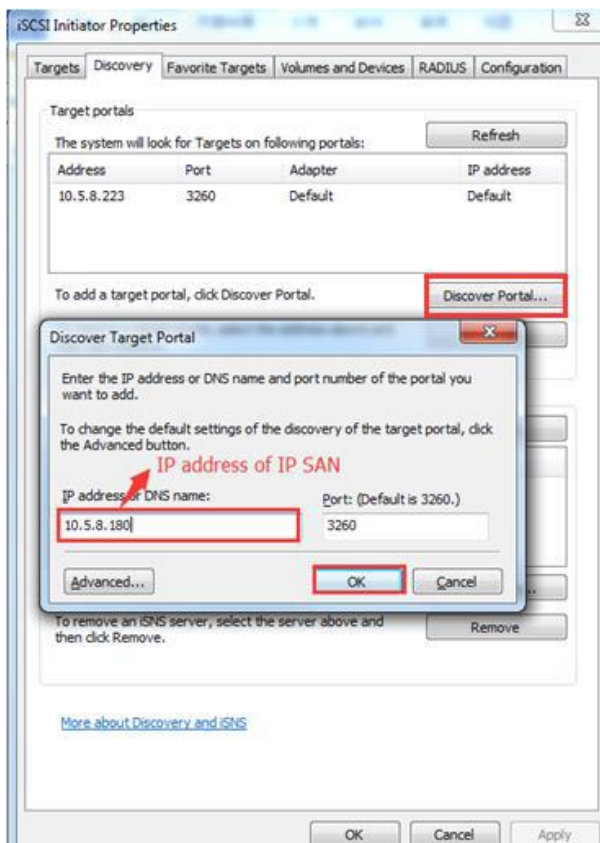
iSCSI Initiator Properties

Targets | Discovery | Favorite Targets | Volumes and Devices | RADIUS | Configuration

Target portals

The system will look for Targets on following portals:

Refresh

| Address | Port | Adapter | IP address |
|---|---|---|---|
| 10.5.8.223 | 3260 | Default | Default |

To add a target portal, click Discover Portal.

Discover Portal...

Discover Target Portal

Enter the IP address or DNS name and port number of the portal you want to add.

To change the default settings of the discovery of the target portal, click the Advanced button.

IP address of IP SAN

IP address or DNS name:

Port: (Default is 3260.)

10.5.8.180

3260

Advanced...

OK

Cancel

To remove an iSNS server, select the server above and then click Remove.

Remove

More about Discovery and iSNS

OK

Cancel

Apply